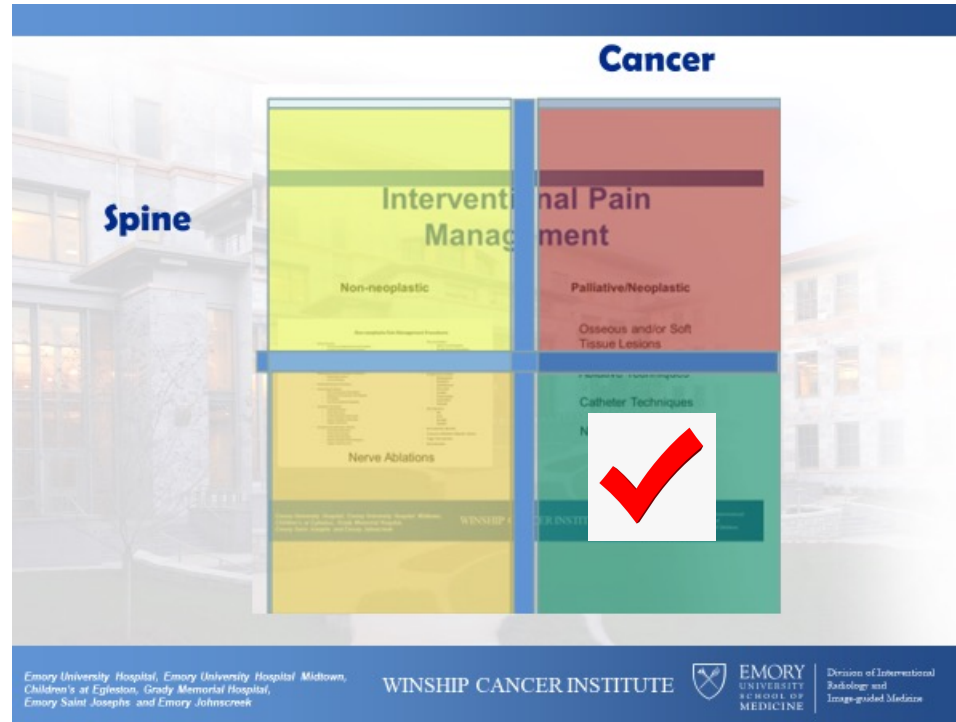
Cancer

Spine

Interventi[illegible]nal Pain Manag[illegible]ment

Non-neoplastic

Palliative/Neoplastic

Osseous and/or Soft Tissue Lesions

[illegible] Techniques

Catheter Techniques

N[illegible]

Nerve Ablations

WINSHIP C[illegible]

Emory University Hospital, Emory University Hospital Midtown, Children's at Egleston, Grady Memorial Hospital, Emory Saint Josephs and Emory Johnscreek

WINSHIP CANCER INSTITUTE

EMORY UNIVERSITY SCHOOL OF MEDICINE

Division of Interventional Radiology and Image-guided Medicine